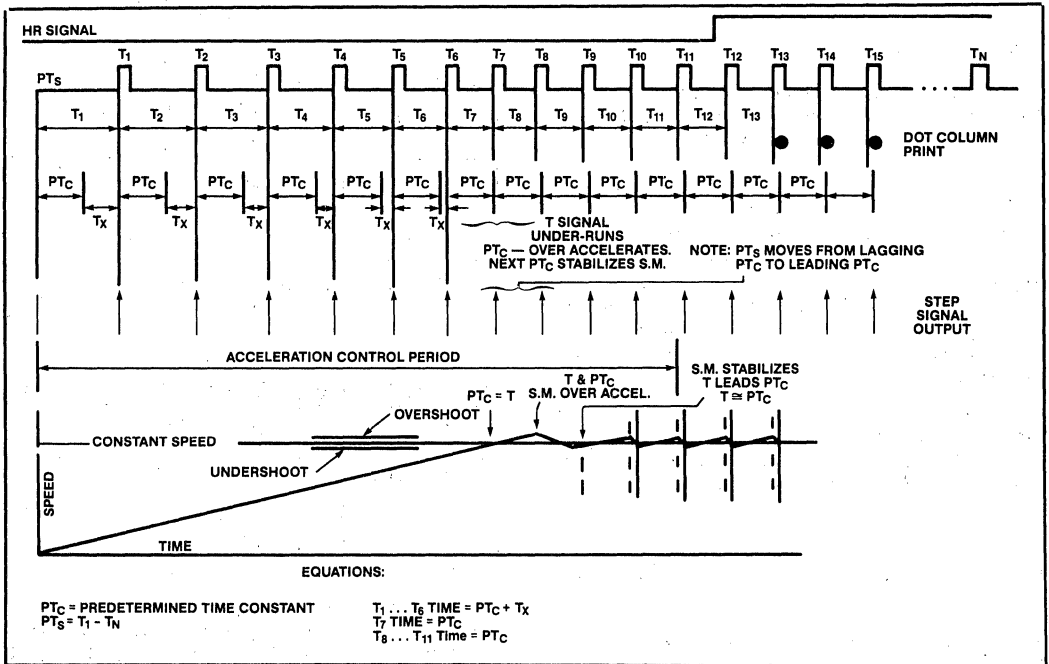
HR SIGNAL

$T_1$ $T_2$ $T_3$ $T_4$ $T_5$ $T_6$ $T_7$ $T_8$ $T_9$ $T_{10}$ $T_{11}$ $T_{12}$ $T_{13}$ $T_{14}$ $T_{15}$ $T_N$

$PT_S$

$T_1$ $T_2$ $T_3$ $T_4$ $T_5$ $T_6$ $T_7$ $T_8$ $T_9$ $T_{10}$ $T_{11}$ $T_{12}$ $T_{13}$

DOT COLUMN PRINT

$PT_C$ $PT_C$ $PT_C$ $PT_C$ $PT_C$ $PT_C$ $PT_C$ $PT_C$ $PT_C$ $PT_C$ $PT_C$ $PT_C$ $PT_C$ $PT_C$

$T_X$ $T_X$ $T_X$ $T_X$ $T_X$ $T_X$

T SIGNAL UNDER-RUNS
$PT_C$ — OVER ACCELERATES. NEXT $PT_C$ STABILIZES S.M.

NOTE: $PT_S$ MOVES FROM LAGGING $PT_C$ TO LEADING $PT_C$

STEP SIGNAL OUTPUT

ACCELERATION CONTROL PERIOD

S.M. STABILIZES
T LEADS $PT_C$
$T \cong PT_C$

$PT_C = T$

T & $PT_C$
S.M. OVER ACCEL.

OVERSHOOT

CONSTANT SPEED

UNDERSHOOT

SPEED

TIME

EQUATIONS:

$PT_C$ = PREDETERMINED TIME CONSTANT
$PT_S = T_1 - T_N$

$T_1 \ldots T_6$ TIME = $PT_C + T_X$
$T_7$ TIME = $PT_C$
$T_8 \ldots T_{11}$ Time = $PT_C$